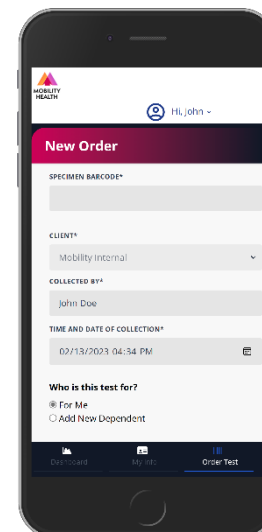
MOBILITY HEALTH

Hi, John

New Order

SPECIMEN BARCODE*

CLIENT*

Mobility Internal

COLLECTED BY*

John Doe

TIME AND DATE OF COLLECTION*

02/13/2023 04:34 PM

Who is this test for?

For Me

Add New Dependent

Dashboard

My Info

Order Test